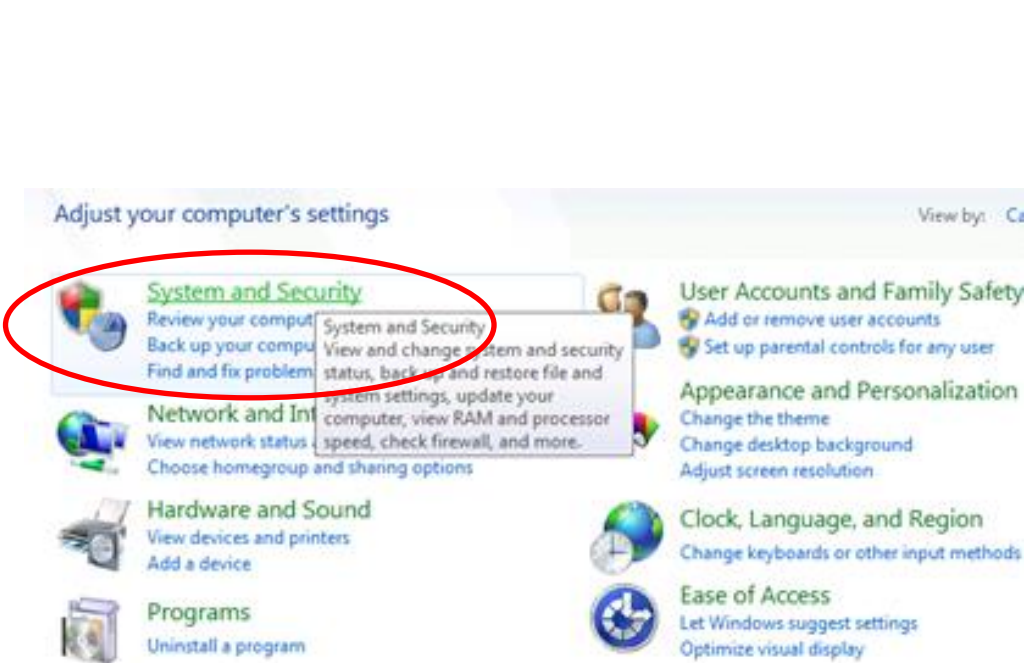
Adjust your computer's settings

View by: Ca

System and Security
Review your comput
Back up your compu
Find and fix problem

System and Security
View and change system and security status, back up and restore file and system settings, update your computer, view RAM and processor speed, check firewall, and more.

Network and Int
View network status
Choose homegroup and sharing options

Hardware and Sound
View devices and printers
Add a device

Programs
Uninstall a program

User Accounts and Family Safety
Add or remove user accounts
Set up parental controls for any user

Appearance and Personalization
Change the theme
Change desktop background
Adjust screen resolution

Clock, Language, and Region
Change keyboards or other input methods

Ease of Access
Let Windows suggest settings
Optimize visual display